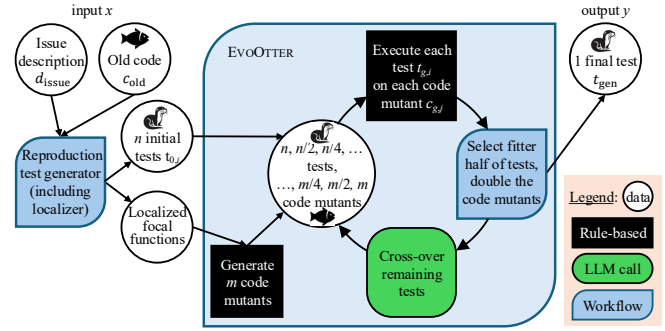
input $x$

Issue description $d_{\text{issue}}$

Old code $c_{\text{old}}$

Reproduction test generator (including localizer)

$n$ initial tests $t_{0,i}$

Localized focal functions

EvoOtter

$n$, $n/2$, $n/4$, … tests, …, $m/4$, $m/2$, $m$ code mutants

Execute each test $t_{g,i}$ on each code mutant $c_{g,i}$

Select fitter half of tests, double the code mutants

Cross-over remaining tests

Generate $m$ code mutants

output $y$

1 final test $t_{\text{gen}}$

Legend: data

Rule-based

LLM call

Workflow